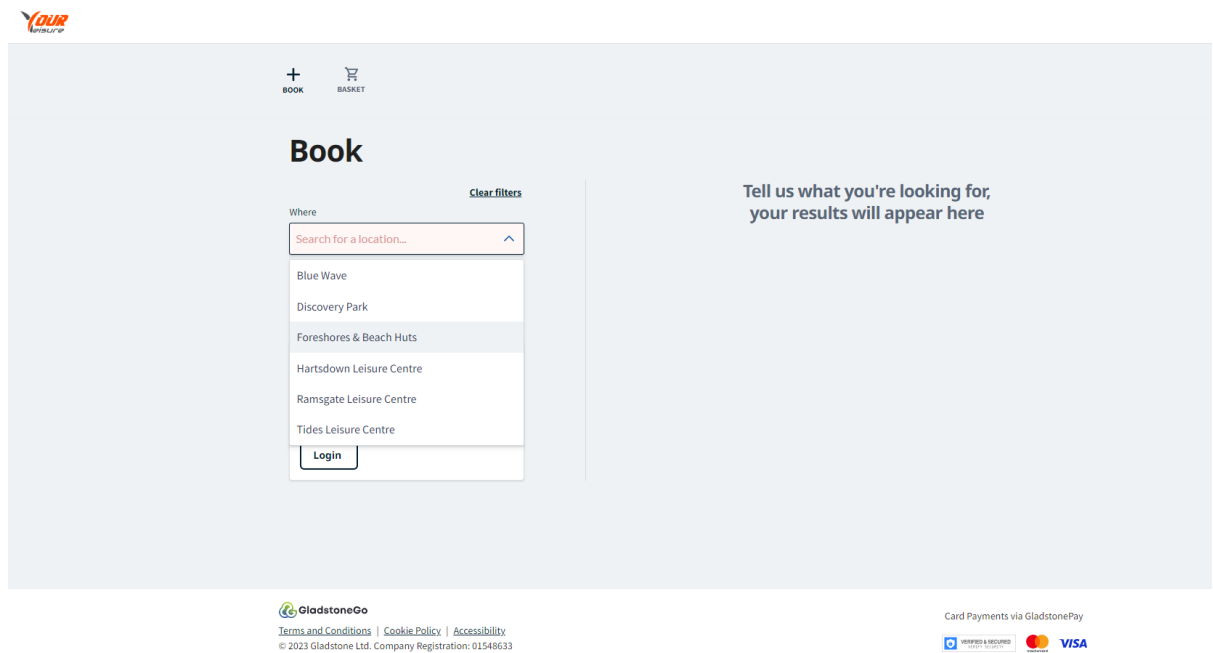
YOUR leisure

BOOK BASKET

Book

Clear filters

Where

Search for a location...

Blue Wave

Discovery Park

Foreshores & Beach Huts

Hartsdown Leisure Centre

Ramsgate Leisure Centre

Tides Leisure Centre

Login

Tell us what you're looking for, your results will appear here

GladstoneGo

Terms and Conditions | Cookie Policy | Accessibility

© 2023 Gladstone Ltd. Company Registration: 01548633

Card Payments via GladstonePay

VERIFIED & SECURED

VISA